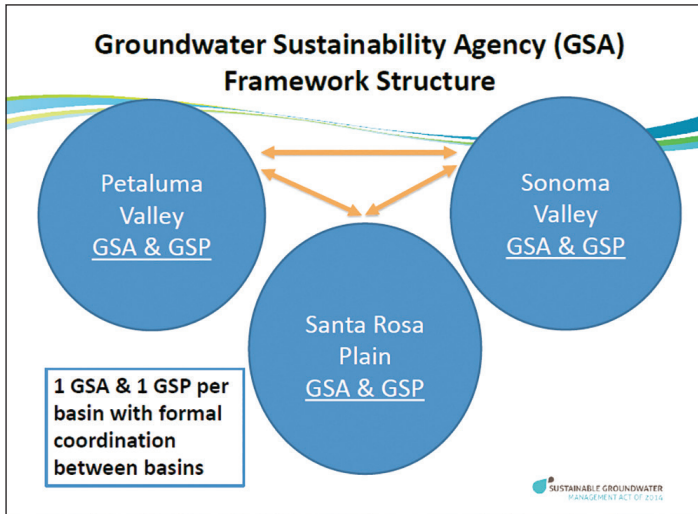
Groundwater Sustainability Agency (GSA) Framework Structure

Petaluma Valley GSA & GSP

Sonoma Valley GSA & GSP

Santa Rosa Plain GSA & GSP

1 GSA & 1 GSP per basin with formal coordination between basins

SUSTAINABLE GROUNDWATER MANAGEMENT ACT OF 2014